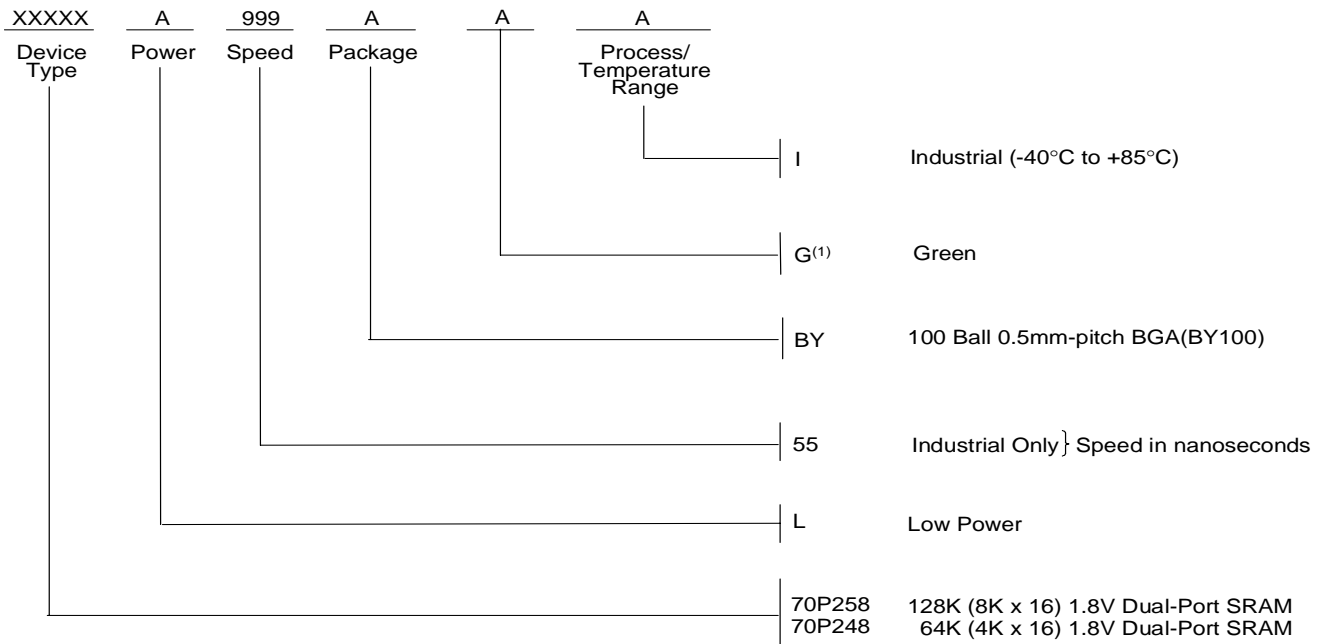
XXXXX Device Type

A Power

999 Speed

A Package

A

A Process/ Temperature Range

I Industrial (-40°C to +85°C)

G$^{(1)}$ Green

BY 100 Ball 0.5mm-pitch BGA(BY100)

55 Industrial Only } Speed in nanoseconds

L Low Power

70P258 128K (8K x 16) 1.8V Dual-Port SRAM
70P248 64K (4K x 16) 1.8V Dual-Port SRAM